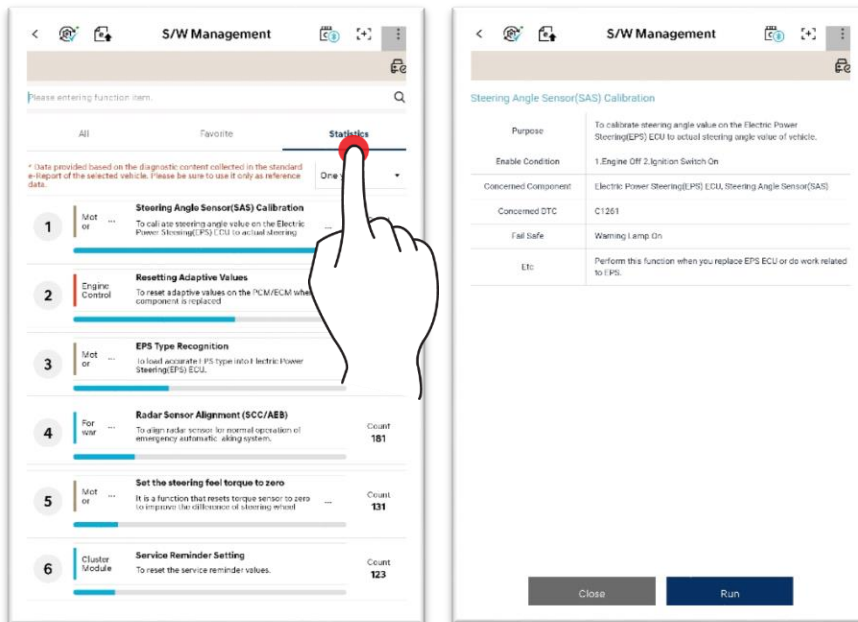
S/W Management

Please entering function item.

All
Favorite
Statistics

* Data provided based on the diagnostic content collected in the standard e-Report of the selected vehicle. Please be sure to use it only as reference data.

One y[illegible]

1
Mot or
...
Steering Angle Sensor(SAS) Calibration
To calibrate steering angle value on the Electric Power Steering(EPS) ECU to actual steering

2
Engine Control
Resetting Adaptive Values
To reset adaptive values on the PCM/ECM whe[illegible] component is replaced

3
Mot or
...
EPS Type Recognition
To load accurate EPS type into Electric Power Steering(EPS) ECU.

4
For war
Radar Sensor Alignment (SCC/AEB)
To align radar sensor for normal operation of emergency automatic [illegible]aking system.
Count
181

5
Mot or
Set the steering feel torque to zero
It is a function that resets torque sensor to zero to improve the difference of steering wheel
...
Count
131

6
Cluster Module
Service Reminder Setting
To reset the service reminder values.
Count
123

S/W Management

Steering Angle Sensor(SAS) Calibration

| | |
|---|---|
| Purpose | To calibrate steering angle value on the Electric Power Steering(EPS) ECU to actual steering angle value of vehicle. |
| Enable Condition | 1.Engine Off 2.Ignition Switch On |
| Concerned Component | Electric Power Steering(EPS) ECU, Steering Angle Sensor(SAS) |
| Concerned DTC | C1261 |
| Fail Safe | Warning Lamp On |
| Etc | Perform this function when you replace EPS ECU or do work related to EPS. |

Close
Run